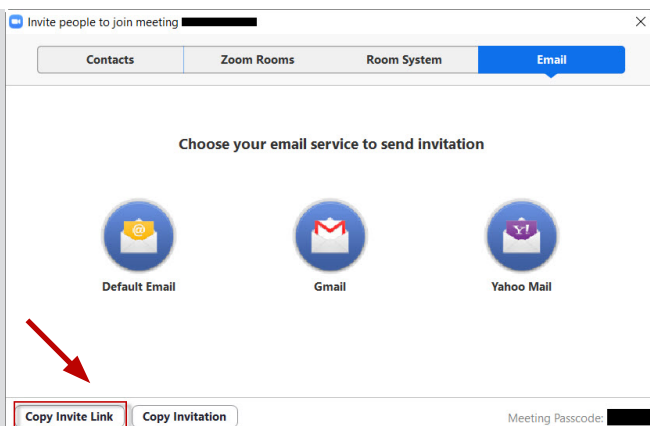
Invite people to join meeting

Contacts | Zoom Rooms | Room System | Email

Choose your email service to send invitation

Default Email

Gmail

Yahoo Mail

Copy Invite Link

Copy Invitation

Meeting Passcode: